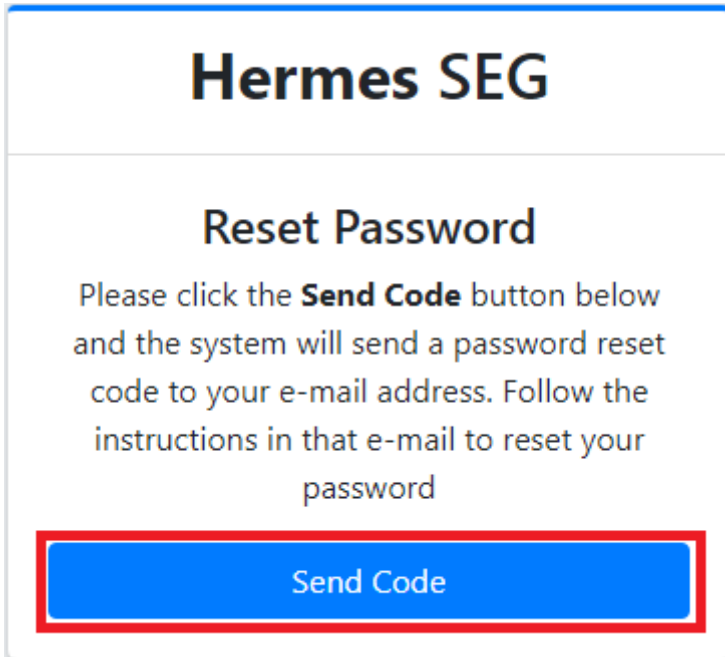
Hermes SEG

Reset Password

Please click the Send Code button below and the system will send a password reset code to your e-mail address. Follow the instructions in that e-mail to reset your password

Send Code